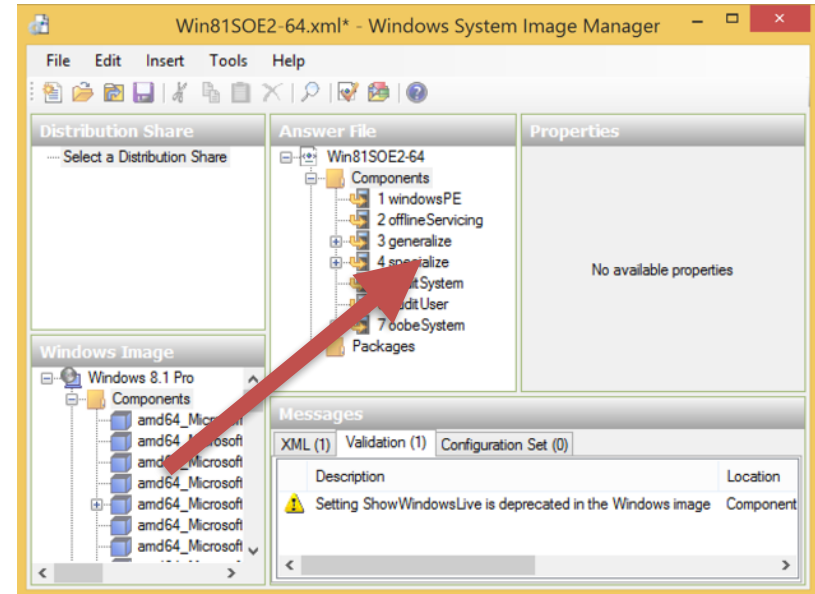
Win81SOE2-64.xml* - Windows System Image Manager

File Edit Insert Tools Help

Distribution Share

Select a Distribution Share

Answer File

Win81SOE2-64
Components
1 windowsPE
2 offlineServicing
3 generalize
4 specialize
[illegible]itSystem
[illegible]ditUser
7 oobeSystem
Packages

Properties

No available properties

Windows Image

Windows 8.1 Pro
Components
amd64_Microsof
amd64_Microsoft
amd64_Microsoft
amd64_Microsoft
amd64_Microsoft
amd64_Microsoft
amd64_Microsoft

Messages

XML (1) Validation (1) Configuration Set (0)

| Description | Location |
|---|---|
| Setting ShowWindowsLive is deprecated in the Windows image | Component |